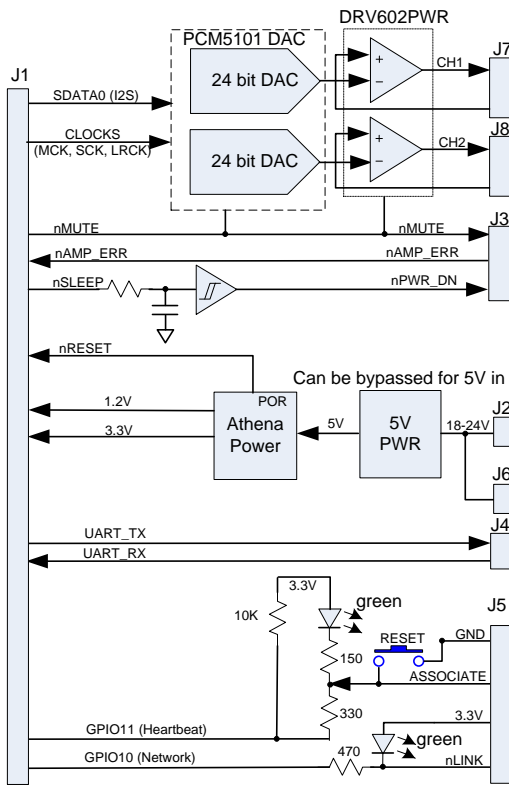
DRV602PWR
PCM5101 DAC
J1
J7
SDATA0 (I2S)
24 bit DAC
+
−
CH1
J8
CLOCKS
(MCK, SCK, LRCK)
24 bit DAC
+
−
CH2
nMUTE
nMUTE
J3
nAMP_ERR
nAMP_ERR
nSLEEP
nPWR_DN
nRESET
Can be bypassed for 5V in
POR
1.2V
Athena
5V
5V
18-24V
J2
3.3V
Power
PWR
J6
UART_TX
J4
UART_RX
3.3V
J5
green
10K
RESET
GND
150
ASSOCIATE
330
3.3V
GPIO11 (Heartbeat)
green
GPIO10 (Network)
470
nLINK